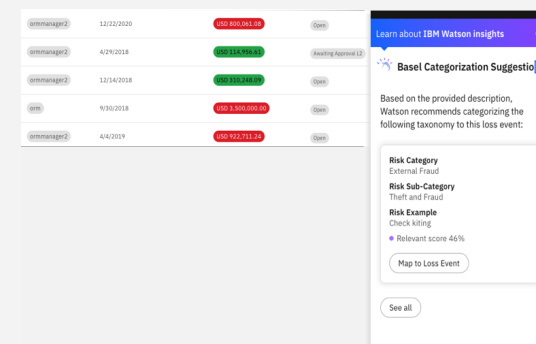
| | | | |
|---|---|---|---|
| ormmanager2 | 12/22/2020 | USD 800,061.08 | Open |
| ormmanager2 | 4/29/2018 | USD 114,956.61 | Awaiting Approval L2 |
| ormmanager2 | 12/14/2018 | USD 310,248.09 | Open |
| orm | 9/30/2018 | USD 3,500,000.00 | Open |
| ormmanager2 | 4/4/2019 | USD 922,711.24 | Open |

Learn about IBM Watson insights

Basel Categorization Suggestio

Based on the provided description, Watson recommends categorizing the following taxonomy to this loss event:

Risk Category
External Fraud

Risk Sub-Category
Theft and Fraud

Risk Example
Check kiting

Relevant score 46%

Map to Loss Event

See all